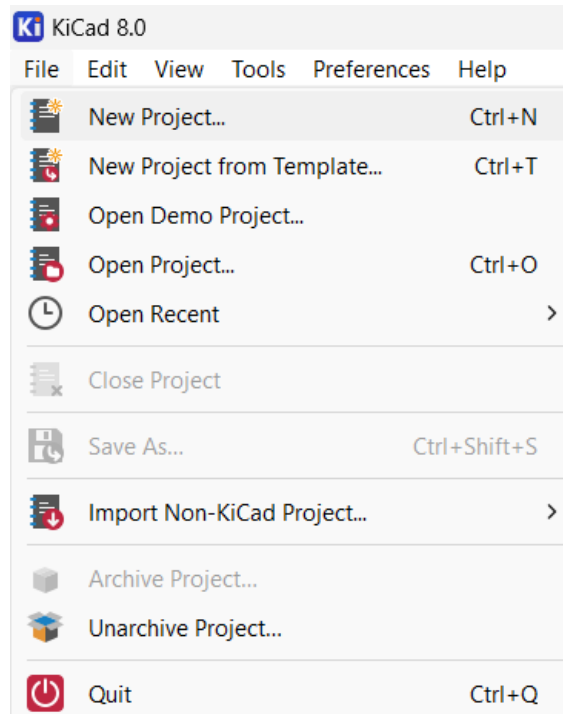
Ki KiCad 8.0

File Edit View Tools Preferences Help

New Project... Ctrl+N
New Project from Template... Ctrl+T
Open Demo Project...
Open Project... Ctrl+O
Open Recent >
Close Project
Save As... Ctrl+Shift+S
Import Non-KiCad Project... >
Archive Project...
Unarchive Project...
Quit Ctrl+Q